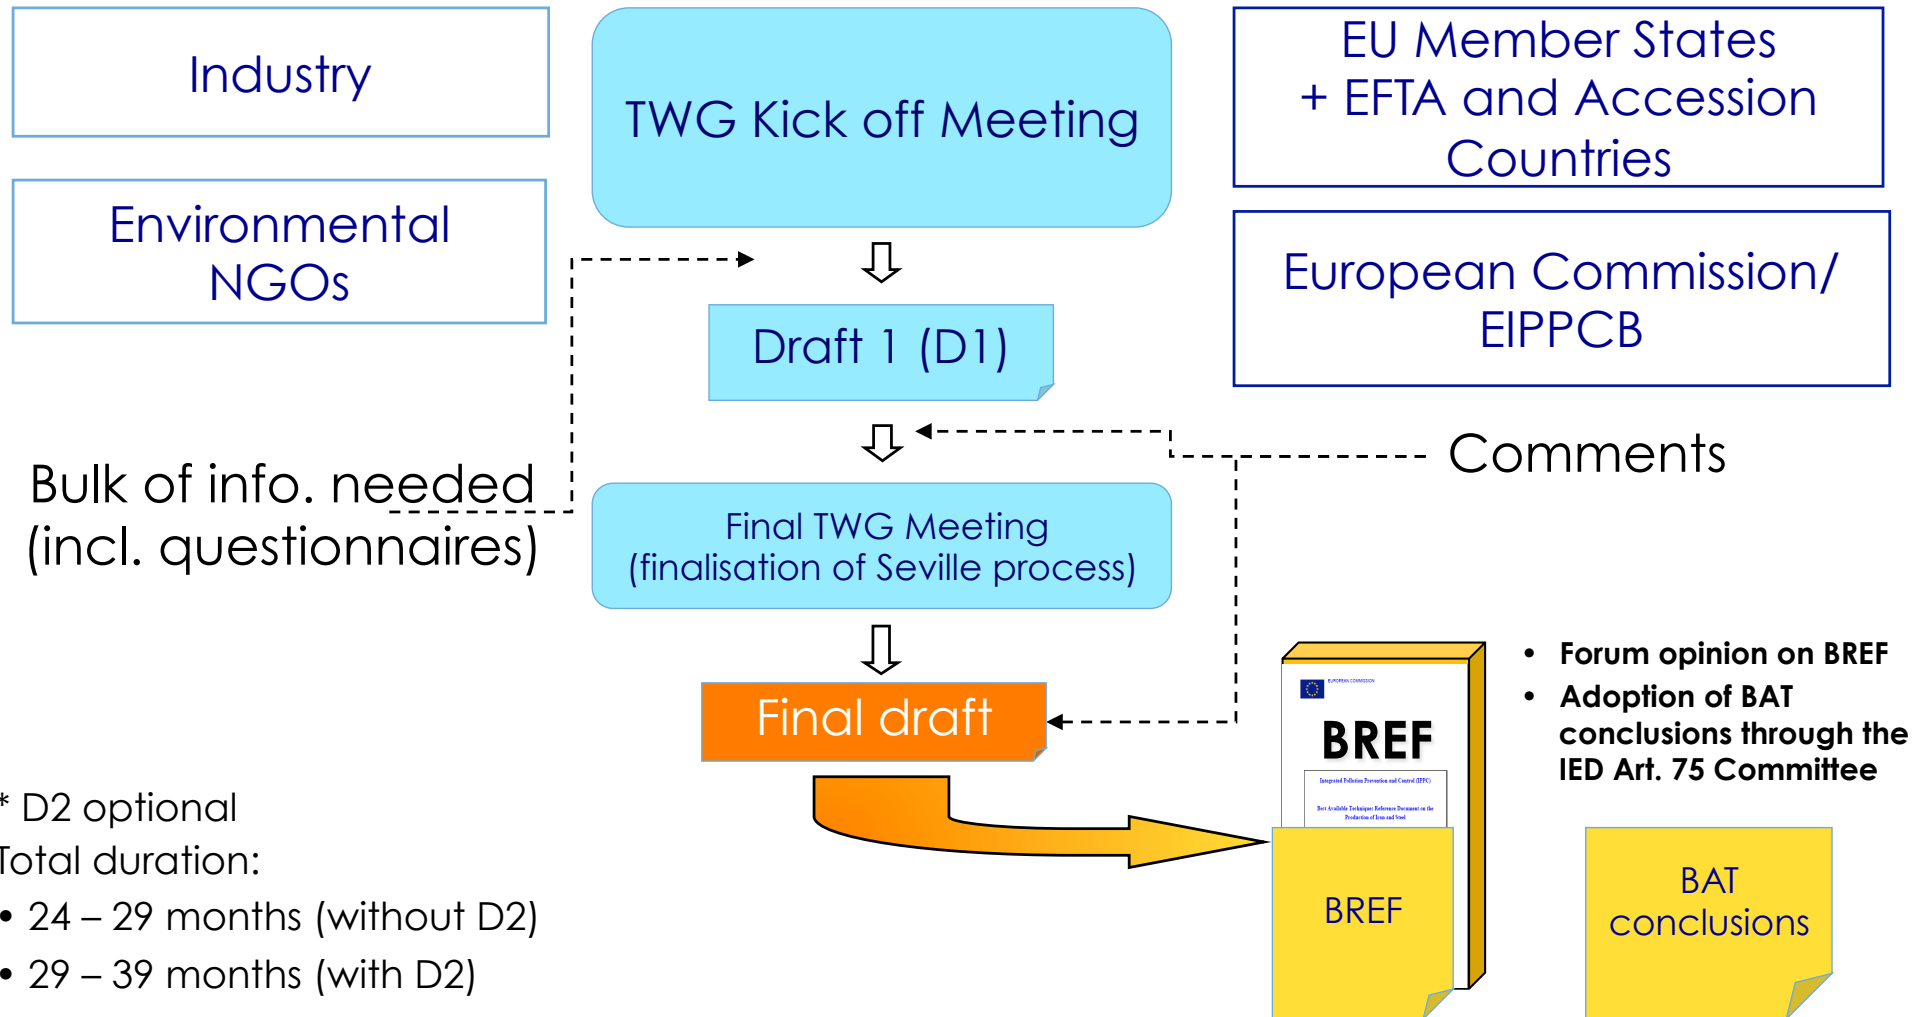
Industry

Environmental NGOs

TWG Kick off Meeting

EU Member States + EFTA and Accession Countries

European Commission/ EIPPCB

Draft 1 (D1)

Comments

Bulk of info. needed (incl. questionnaires)

Final TWG Meeting (finalisation of Seville process)

Final draft

EUROPEAN COMMISSION

BREF

Integrated Pollution Prevention and Control (IPPC)

Best Available Techniques Reference Document on the Production of Iron and Steel

BREF

- Forum opinion on BREF
- Adoption of BAT conclusions through the IED Art. 75 Committee

BAT conclusions

* D2 optional
Total duration:
• 24 – 29 months (without D2)
• 29 – 39 months (with D2)